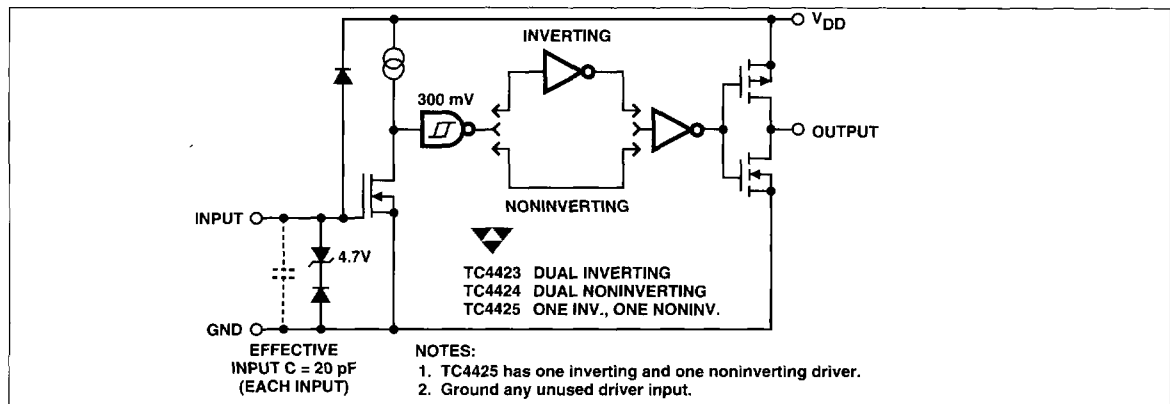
$V_{DD}$
INVERTING
300 mV
OUTPUT
NONINVERTING
INPUT
4.7V
TC4423 DUAL INVERTING
TC4424 DUAL NONINVERTING
TC4425 ONE INV., ONE NONINV.
GND
EFFECTIVE INPUT C = 20 pF (EACH INPUT)
NOTES:
1. TC4425 has one inverting and one noninverting driver.
2. Ground any unused driver input.